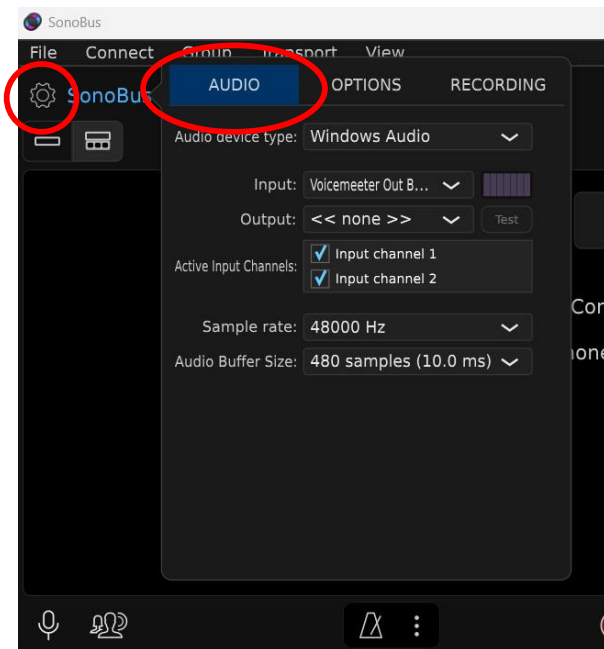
SonoBus

File Connect Group Transport View

SonoBus

AUDIO OPTIONS RECORDING

Audio device type: Windows Audio

Input: Voicemeeter Out B...

Output: << none >> Test

Active Input Channels: Input channel 1 Input channel 2

Sample rate: 48000 Hz

Audio Buffer Size: 480 samples (10.0 ms)

Con

one